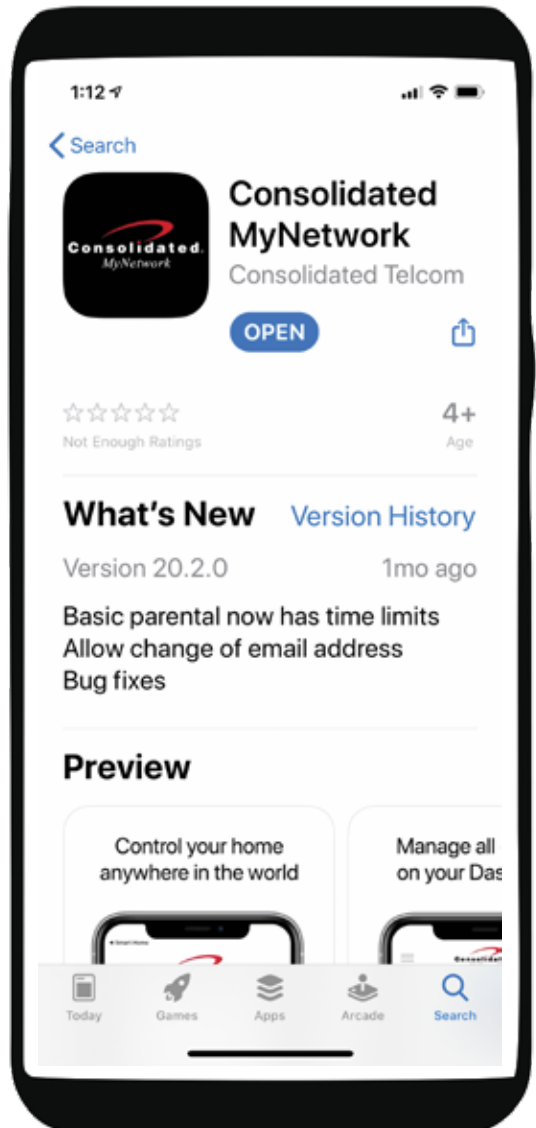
1:12

Search

Consolidated. MyNetwork

Consolidated MyNetwork
Consolidated Telcom

OPEN

☆☆☆☆☆
Not Enough Ratings

4+
Age

What's New
Version History

Version 20.2.0
1mo ago

Basic parental now has time limits
Allow change of email address
Bug fixes

Preview

Control your home anywhere in the world

Manage all on your Das

Smart Home

Consolidat

Today
Games
Apps
Arcade
Search